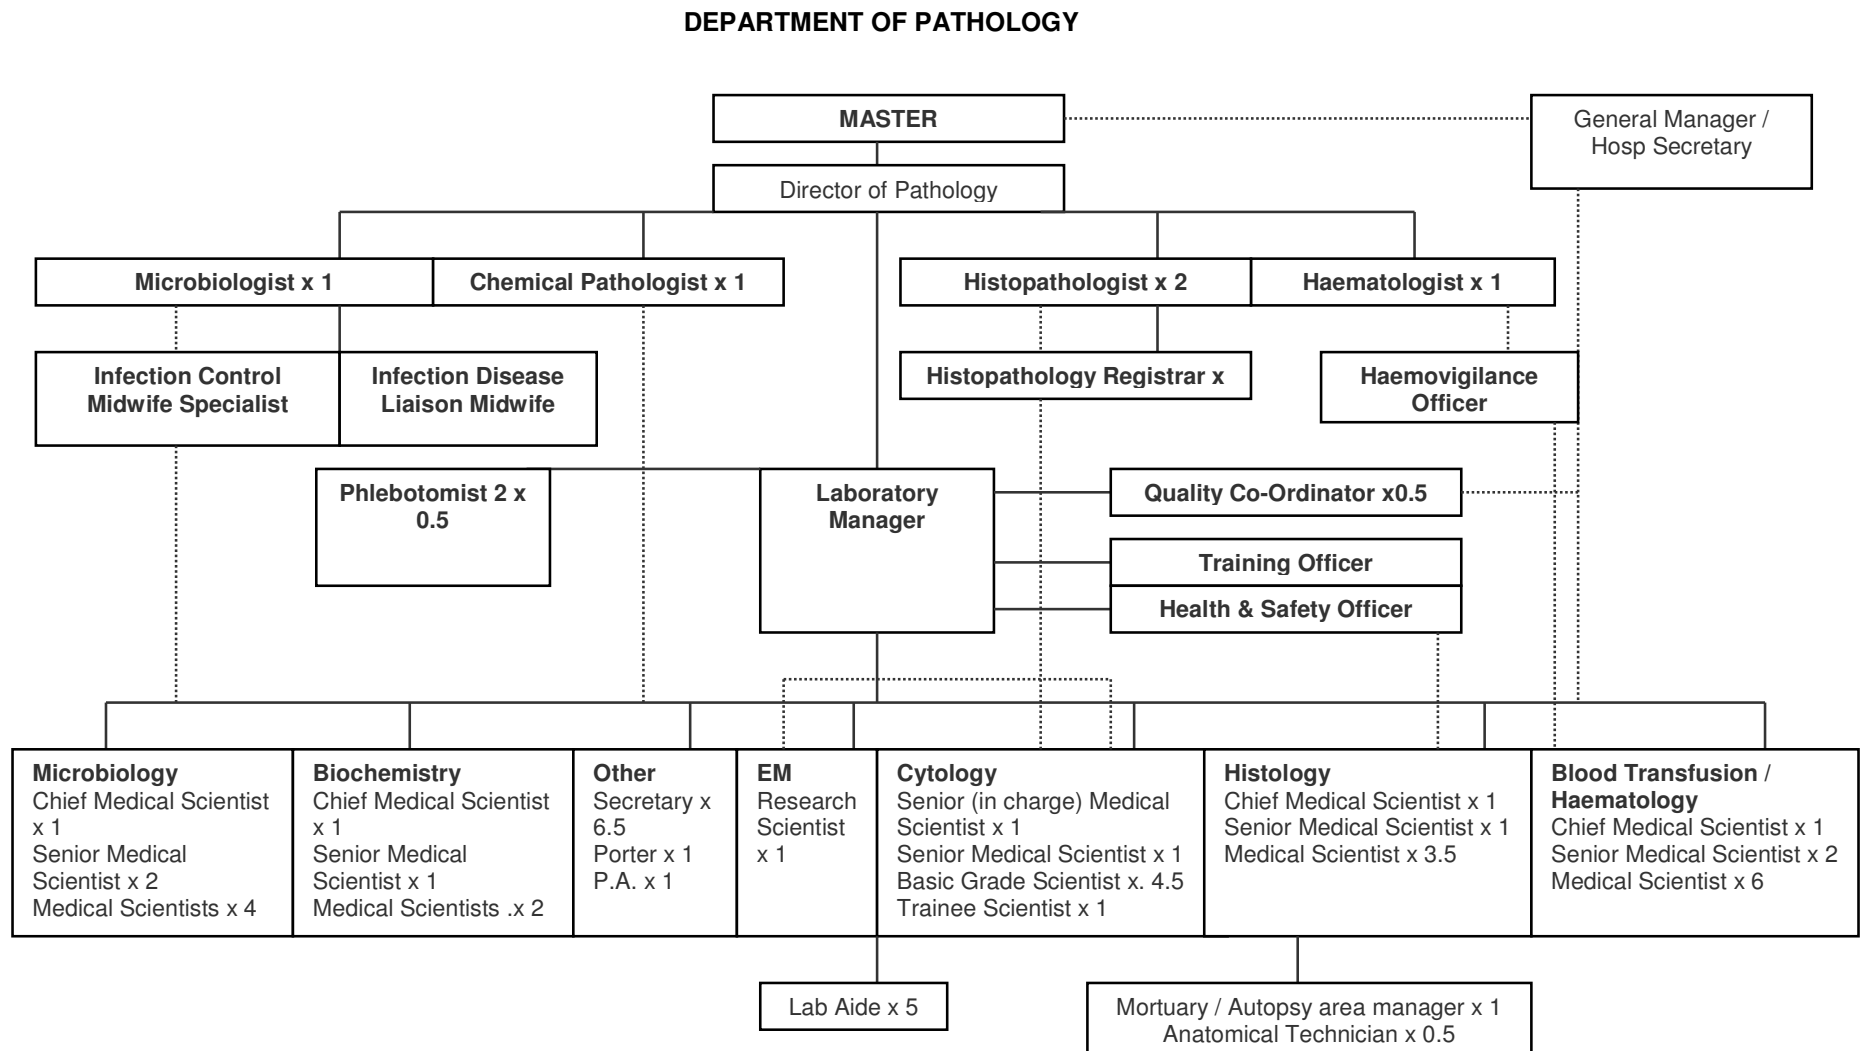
DEPARTMENT OF PATHOLOGY

MASTER

General Manager / Hosp Secretary

Director of Pathology

Microbiologist x 1

Chemical Pathologist x 1

Histopathologist x 2

Haematologist x 1

Infection Control Midwife Specialist

Infection Disease Liaison Midwife

Histopathology Registrar x

Haemovigilance Officer

Phlebotomist 2 x 0.5

Laboratory Manager

Quality Co-Ordinator x0.5

Training Officer

Health & Safety Officer

Microbiology
Chief Medical Scientist x 1
Senior Medical Scientist x 2
Medical Scientists x 4

Biochemistry
Chief Medical Scientist x 1
Senior Medical Scientist x 1
Medical Scientists .x 2

Other
Secretary x 6.5
Porter x 1
P.A. x 1

EM
Research Scientist x 1

Cytology
Senior (in charge) Medical Scientist x 1
Senior Medical Scientist x 1
Basic Grade Scientist x. 4.5
Trainee Scientist x 1

Histology
Chief Medical Scientist x 1
Senior Medical Scientist x 1
Medical Scientist x 3.5

Blood Transfusion / Haematology
Chief Medical Scientist x 1
Senior Medical Scientist x 2
Medical Scientist x 6

Lab Aide x 5

Mortuary / Autopsy area manager x 1
Anatomical Technician x 0.5